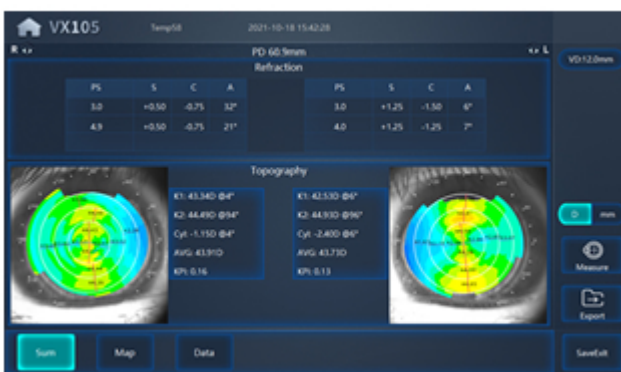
VX105 Temp58 2021-10-18 15:42:28

R PD 60.9mm L

VD:12.0mm

Refraction

| PS | S | C | A |
|---|---|---|---|
| 3.0 | +0.50 | -0.75 | 32° |
| 4.9 | +0.50 | -0.75 | 21° |

| PS | S | C | A |
|---|---|---|---|
| 3.0 | +1.25 | -1.50 | 6° |
| 4.0 | +1.25 | -1.25 | 7° |

Topography

K1: 43.34D @4°
K2: 44.49D @94°
Cyt: -1.15D @4°
AVG: 43.91D
KPI: 0.16

K1: 42.53D @6°
K2: 44.93D @96°
Cyt: -2.40D @6°
AVG: 43.73D
KPI: 0.13

D mm

Measure

Export

Sum Map Data

SaveExit